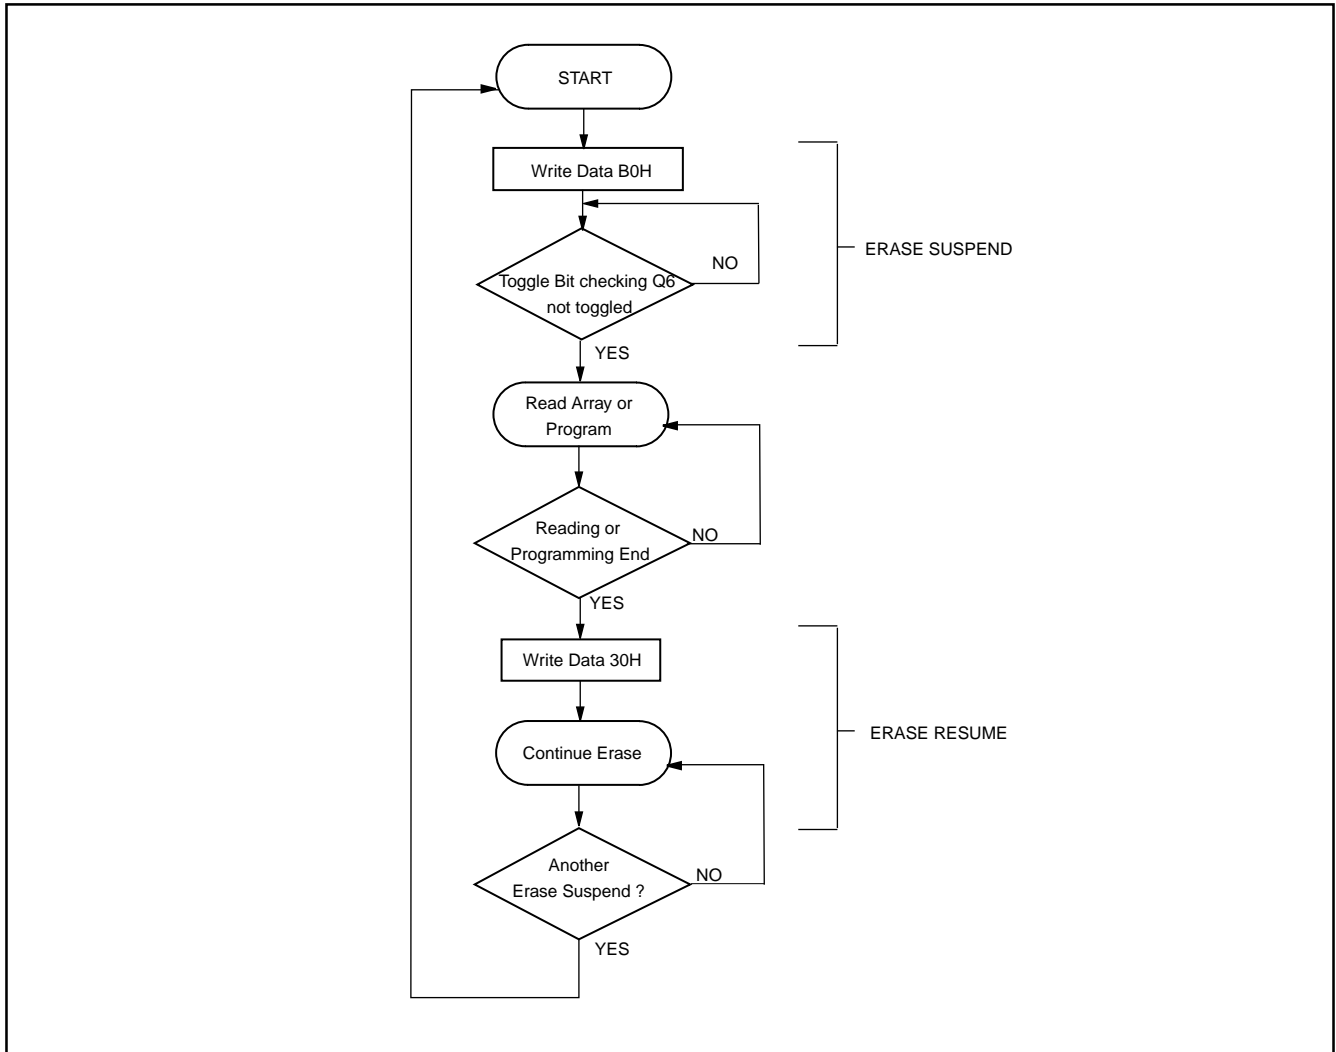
START

Write Data B0H

Toggle Bit checking Q6 not toggled

NO

ERASE SUSPEND

YES

Read Array or Program

Reading or Programming End

NO

YES

Write Data 30H

ERASE RESUME

Continue Erase

Another Erase Suspend ?

NO

YES